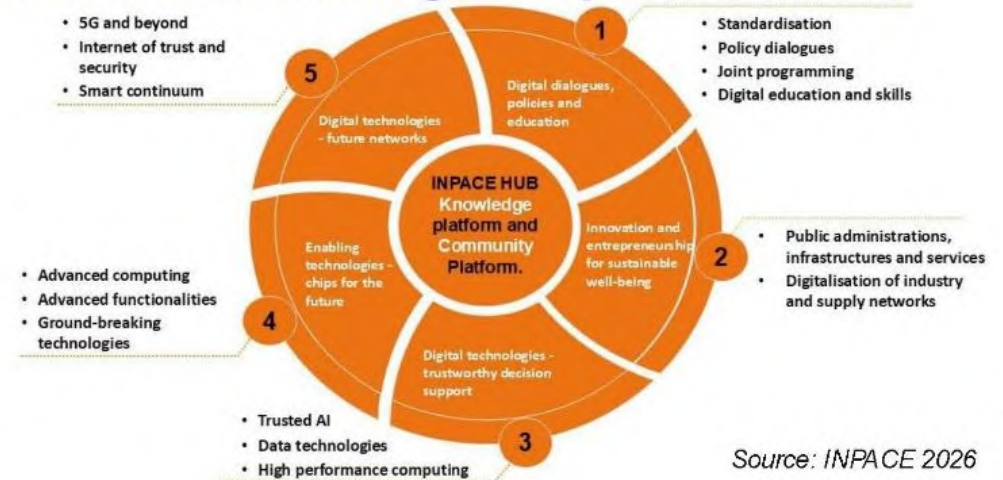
- 5G and beyond
- Internet of trust and security
- Smart continuum

5

Digital technologies - future networks

1

Digital dialogues, policies and education

- Standardisation
- Policy dialogues
- Joint programming
- Digital education and skills

INPACE HUB Knowledge platform and Community Platform.

Innovation and entrepreneurship for sustainable well-being

2

- Public administrations, infrastructures and services
- Digitalisation of industry and supply networks

Enabling technologies - chips for the future

4

- Advanced computing
- Advanced functionalities
- Ground-breaking technologies

Digital technologies - trustworthy decision support

3

- Trusted AI
- Data technologies
- High performance computing

Source: INPACE 2026